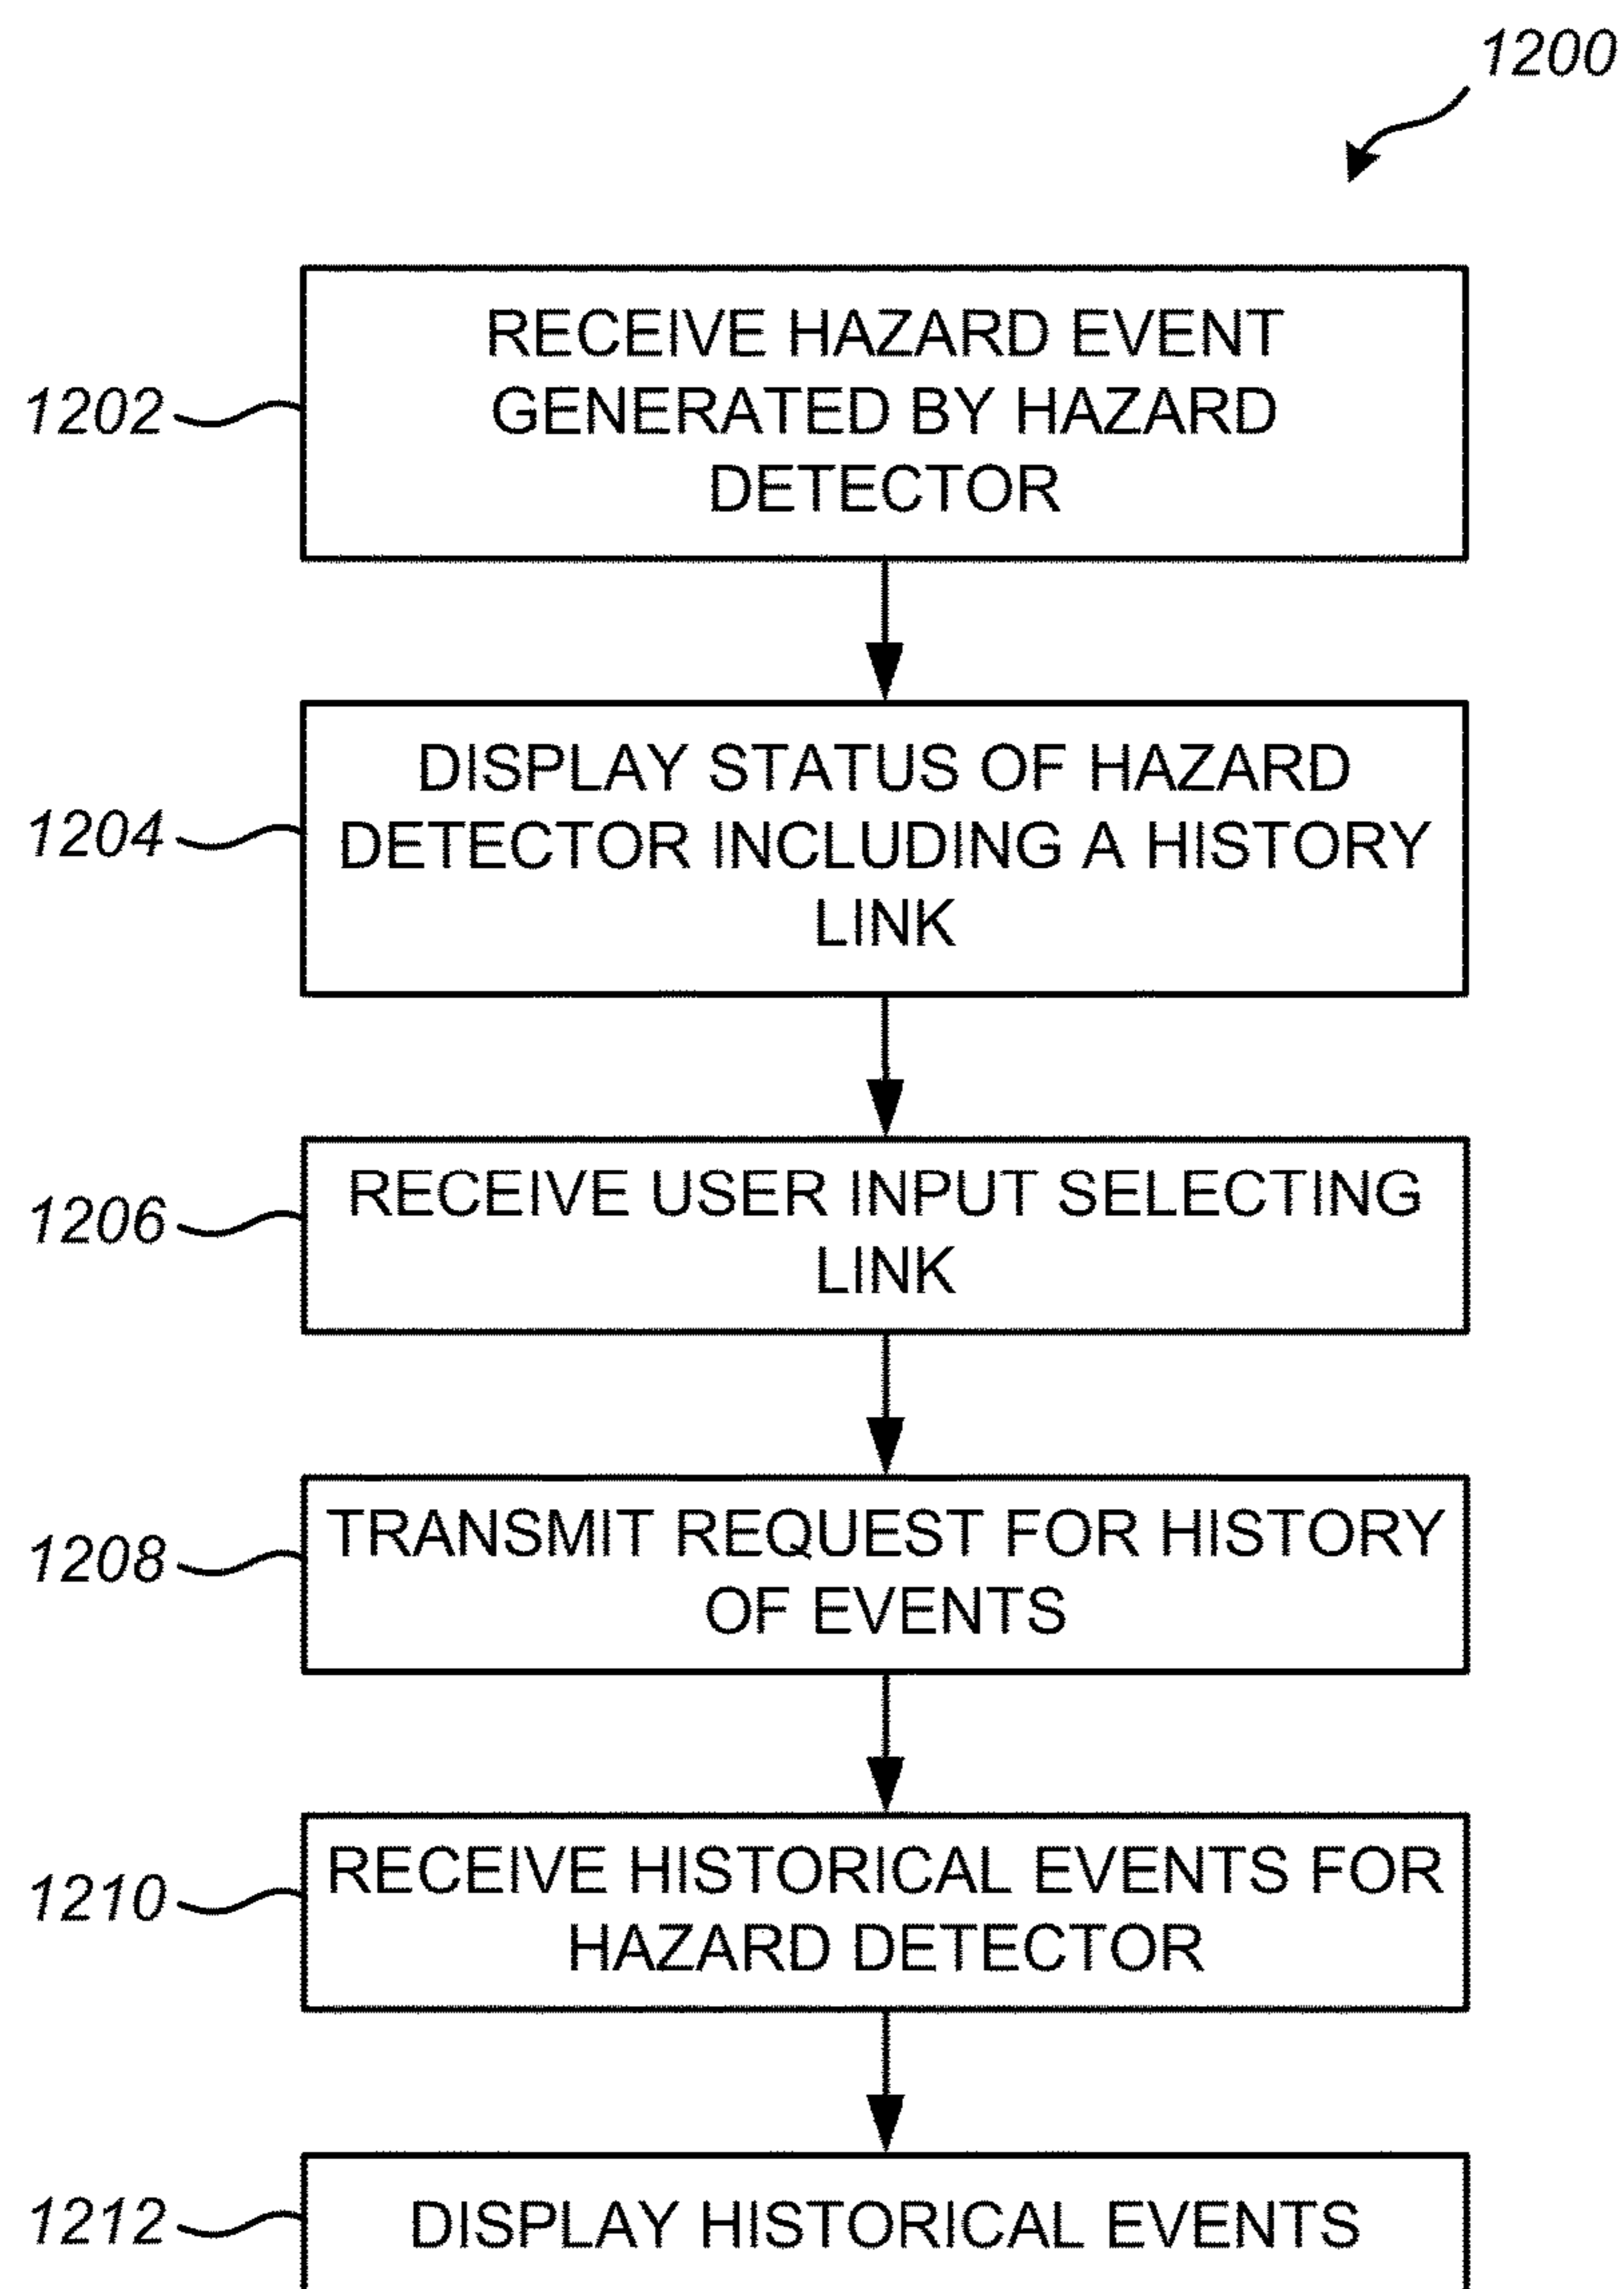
1200

1202

RECEIVE HAZARD EVENT GENERATED BY HAZARD DETECTOR

1204

DISPLAY STATUS OF HAZARD DETECTOR INCLUDING A HISTORY LINK

1206

RECEIVE USER INPUT SELECTING LINK

1208

TRANSMIT REQUEST FOR HISTORY OF EVENTS

1210

RECEIVE HISTORICAL EVENTS FOR HAZARD DETECTOR

1212

DISPLAY HISTORICAL EVENTS